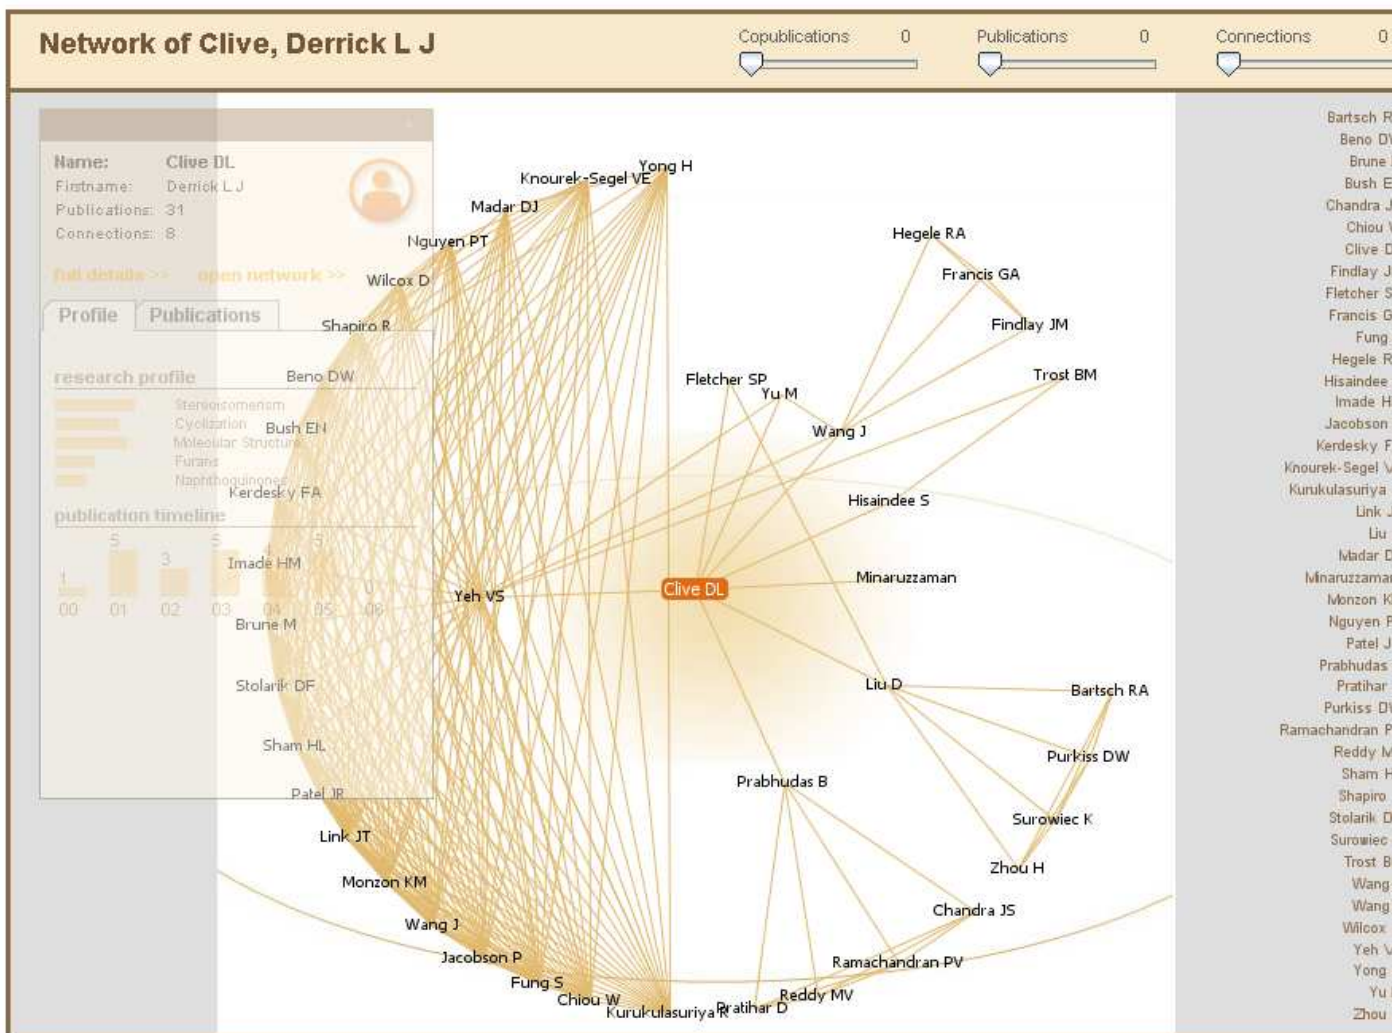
Network of Clive, Derrick L J

Copublications 0
Publications 0
Connections 0

Name: Clive DL
Firstname: Derrick L J
Publications: 31
Connections: 8

full details >> open network >>

Profile
Publications

research profile
Stereoisomerism
Cyclization
Molecular Structure
Furans
Naphthoquinones

publication timeline
1 5 3 5 5
00 01 02 03 04 05 06

Yong H
Knourek-Segel VE
Madar DJ
Nguyen PT
Wilcox D
Shapiro R
Beno DW
Bush EN
Kerdesky FA
Imade HM
Yeh VS
Brune M
Stolarik DF
Sham HL
Patel JR
Link JT
Monzon KM
Wang J
Jacobson P
Fung S
Chiou W
Kurukulasuriya R
Pratihar D
Reddy MV
Ramachandran PV
Chandra JS
Prabhudas B
Zhou H
Surowiec K
Purkiss DW
Bartsch RA
Liu D
Minaruzzaman
Clive DL
Hisaindee S
Wang J
Fletcher SP
Yu M
Trost BM
Findlay JM
Francis GA
Hegele RA

Bartsch R
Beno D
Brune
Bush E
Chandra J
Chiou
Clive D
Findlay J
Fletcher S
Francis G
Fung
Hegele R
Hisaindee
Imade H
Jacobson
Kerdesky F
Knourek-Segel V
Kurukulasuriya
Link J
Liu
Madar D
Minaruzzaman
Monzon K
Nguyen F
Patel J
Prabhudas
Pratihar
Purkiss D
Ramachandran P
Reddy M
Sham H
Shapiro
Stolarik D
Surowiec
Trost B
Wang
Wang
Wilcox
Yeh V
Yong
Yu
Zhou